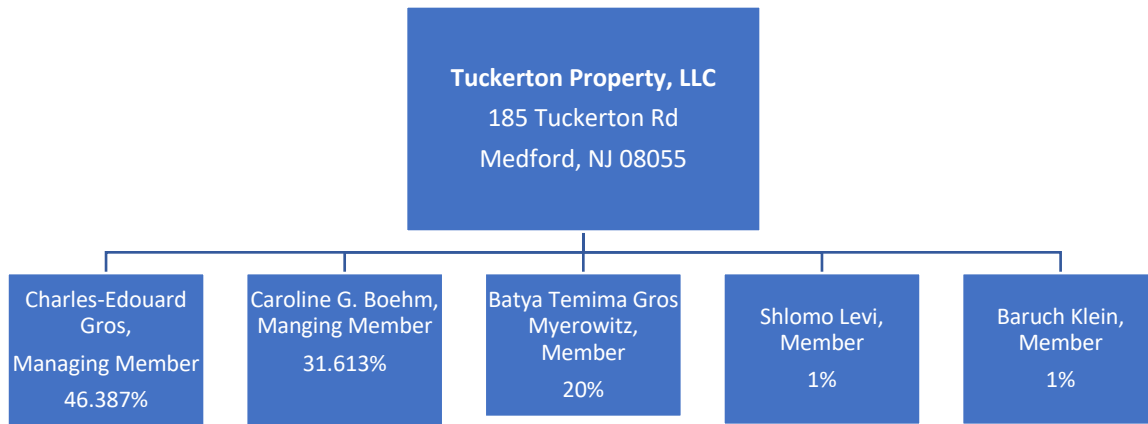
**Tuckerton Property, LLC**
185 Tuckerton Rd
Medford, NJ 08055

Charles-Edouard Gros,
Managing Member
46.387%

Caroline G. Boehm, Manging Member
31.613%

Batya Temima Gros Myerowitz, Member
20%

Shlomo Levi, Member
1%

Baruch Klein, Member
1%